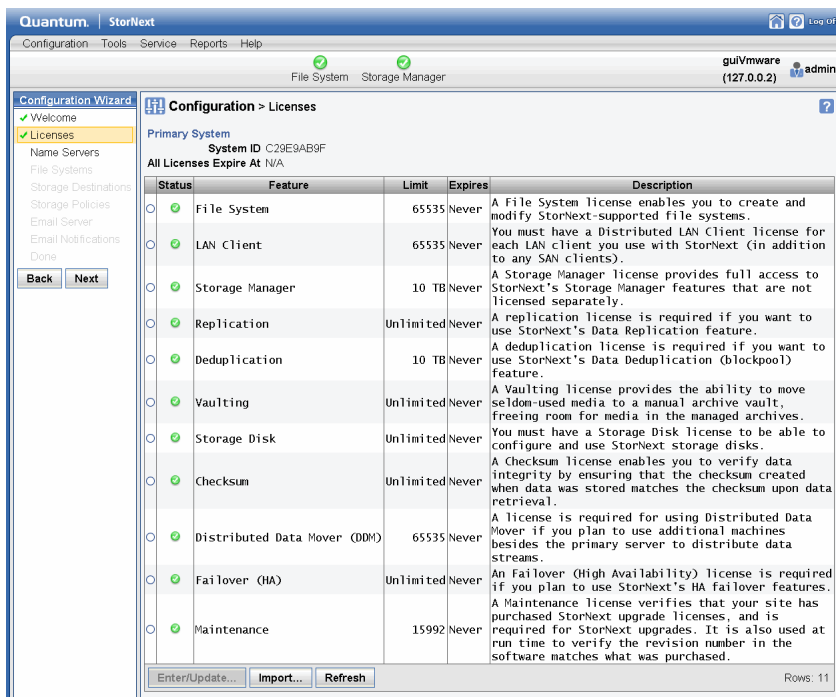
Quantum. | StorNext

Log Off

Configuration Tools Service Reports Help

File System Storage Manager

guiVmware (127.0.0.2) admin

Configuration Wizard
✓ Welcome
✓ Licenses
Name Servers
File Systems
Storage Destinations
Storage Policies
Email Server
Email Notifications
Done

Back Next

Configuration > Licenses

?

Primary System
System ID C29E9AB9F
All Licenses Expire At N/A

| | Status | Feature | Limit | Expires | Description |
|---|---|---|---|---|---|
| | | File System | 65535 | Never | A File System license enables you to create and modify StorNext-supported file systems. |
| | | LAN Client | 65535 | Never | You must have a Distributed LAN Client license for each LAN client you use with StorNext (in addition to any SAN clients). |
| | | Storage Manager | 10 TB | Never | A Storage Manager license provides full access to StorNext's Storage Manager features that are not licensed separately. |
| | | Replication | Unlimited | Never | A replication license is required if you want to use StorNext's Data Replication feature. |
| | | Deduplication | 10 TB | Never | A deduplication license is required if you want to use StorNext's Data Deduplication (blockpool) feature. |
| | | Vaulting | Unlimited | Never | A Vaulting license provides the ability to move seldom-used media to a manual archive vault, freeing room for media in the managed archives. |
| | | Storage Disk | Unlimited | Never | You must have a Storage Disk license to be able to configure and use StorNext storage disks. |
| | | Checksum | Unlimited | Never | A Checksum license enables you to verify data integrity by ensuring that the checksum created when data was stored matches the checksum upon data retrieval. |
| | | Distributed Data Mover (DDM) | 65535 | Never | A license is required for using Distributed Data Mover if you plan to use additional machines besides the primary server to distribute data streams. |
| | | Failover (HA) | Unlimited | Never | An Failover (High Availability) license is required if you plan to use StorNext's HA failover features. |
| | | Maintenance | 15992 | Never | A Maintenance license verifies that your site has purchased StorNext upgrade licenses, and is required for StorNext upgrades. It is also used at run time to verify the revision number in the software matches what was purchased. |

Enter/Update... Import... Refresh

Rows: 11